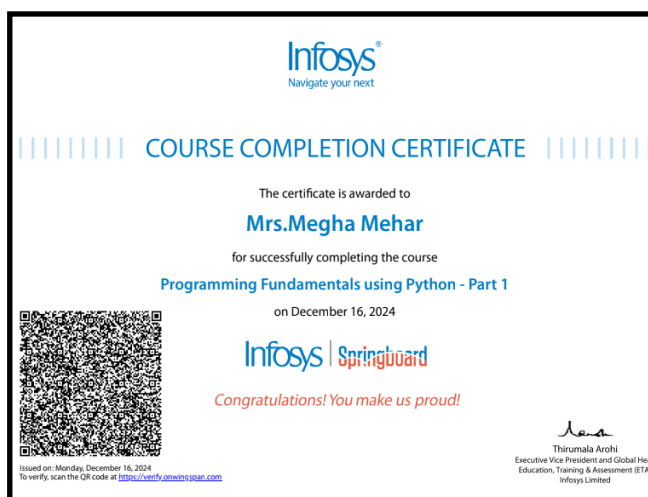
Infosys®
Navigate your next

COURSE COMPLETION CERTIFICATE

The certificate is awarded to

Mrs.Megha Mehar

for successfully completing the course

Programming Fundamentals using Python - Part 1

on December 16, 2024

Infosys | Springboard

Congratulations! You make us proud!

Issued on: Monday, December 16, 2024
To verify, scan the QR code at https://verify.onwingspan.com

Thirumala Arohi
Executive Vice President and Global Hea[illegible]
Education, Training & Assessment (ET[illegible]
Infosys Limited